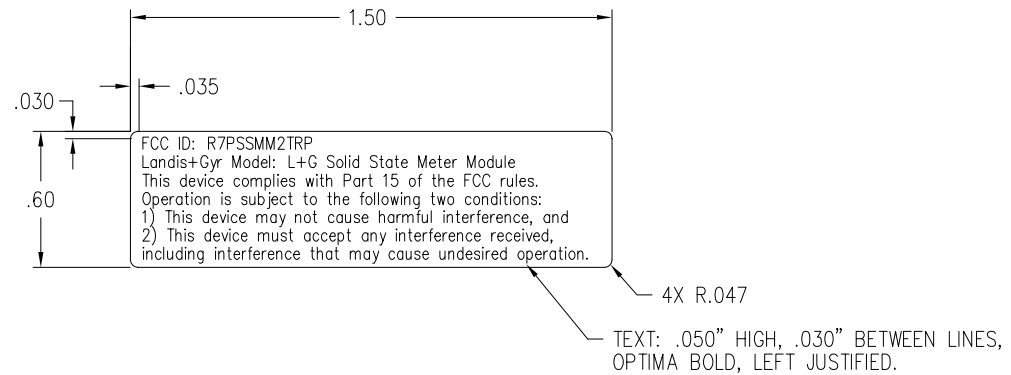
1.50

.030

.035

.60

FCC ID: R7PSSMM2TRP
Landis+Gyr Model: L+G Solid State Meter Module
This device complies with Part 15 of the FCC rules.
Operation is subject to the following two conditions:
1) This device may not cause harmful interference, and
2) This device must accept any interference received,
including interference that may cause undesired operation.

4X R.047

TEXT: .050" HIGH, .030" BETWEEN LINES, OPTIMA BOLD, LEFT JUSTIFIED.